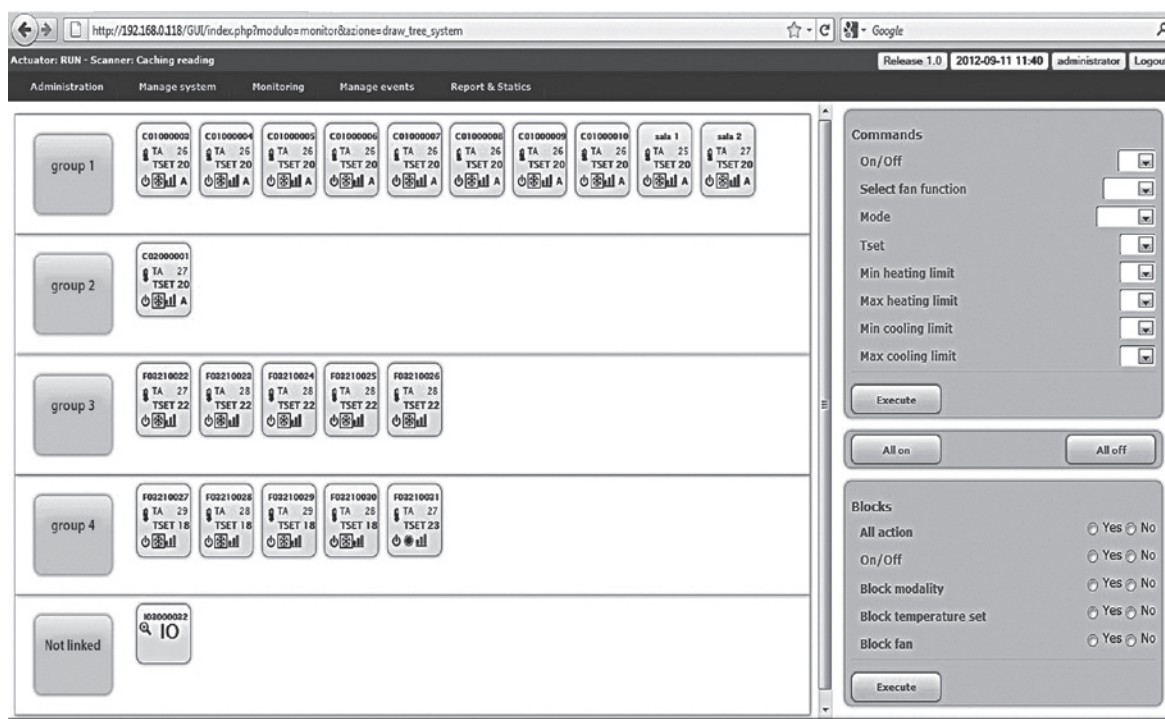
http://192.168.0.118/GUI/index.php?modulo=monitor&azione=draw_tree_system

Google

Actuator: RUN - Scanner: Caching reading

Release 1.0 2012-09-11 11:40 administrator Logou

Administration Manage system Monitoring Manage events Report & Statics

group 1

C01000003 TA 26 TSET 20 A

C01000004 TA 26 TSET 20 A

C01000005 TA 26 TSET 20 A

C01000006 TA 26 TSET 20 A

C01000007 TA 26 TSET 20 A

C01000008 TA 26 TSET 20 A

C01000009 TA 26 TSET 20 A

C01000010 TA 26 TSET 20 A

sala 1 TA 25 TSET 20 A

sala 2 TA 27 TSET 20 A

group 2

C02000001 TA 27 TSET 20 A

group 3

F03210022 TA 27 TSET 22

F03210023 TA 28 TSET 22

F03210024 TA 28 TSET 22

F03210025 TA 28 TSET 22

F03210026 TA 28 TSET 22

group 4

F03210027 TA 29 TSET 18

F03210028 TA 28 TSET 18

F03210029 TA 29 TSET 18

F03210030 TA 28 TSET 18

F03210031 TA 27 TSET 23

Not linked

I03000022 IO

Commands

On/Off

Select fan function

Mode

Tset

Min heating limit

Max heating limit

Min cooling limit

Max cooling limit

Execute

All on

All off

Blocks

All action Yes No

On/Off Yes No

Block modality Yes No

Block temperature set Yes No

Block fan Yes No

Execute